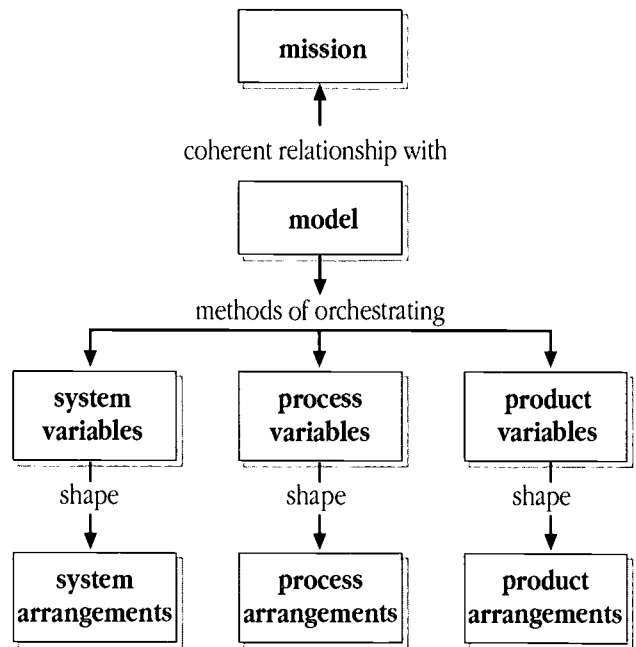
mission

coherent relationship with

model

methods of orchestrating

system variables

shape

system arrangements

process variables

shape

process arrangements

product variables

shape

product arrangements